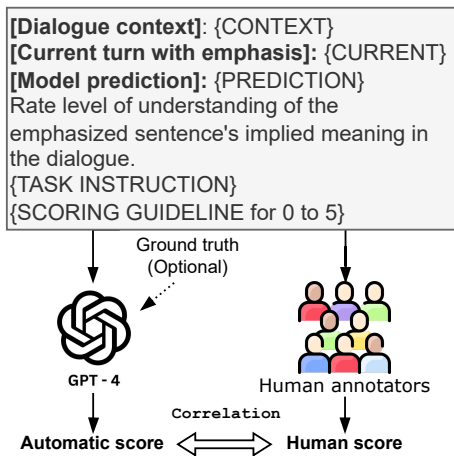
**[Dialogue context]**: {CONTEXT}
**[Current turn with emphasis]:** {CURRENT}
**[Model prediction]:** {PREDICTION}
Rate level of understanding of the emphasized sentence's implied meaning in the dialogue.
{TASK INSTRUCTION}
{SCORING GUIDELINE for 0 to 5}

Ground truth (Optional)

GPT - 4

Human annotators

Correlation

**Automatic score** **Human score**